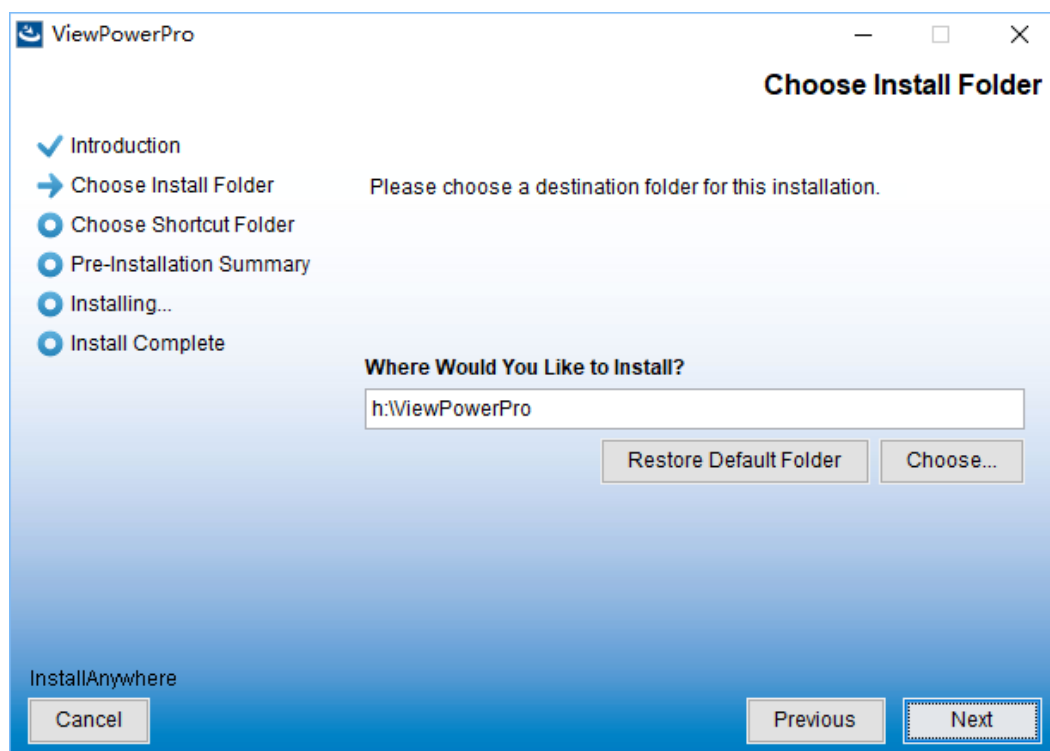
ViewPowerPro

Choose Install Folder

Introduction
Choose Install Folder
Choose Shortcut Folder
Pre-Installation Summary
Installing...
Install Complete

Please choose a destination folder for this installation.

Where Would You Like to Install?

h:\ViewPowerPro

Restore Default Folder
Choose...

InstallAnywhere

Cancel
Previous
Next